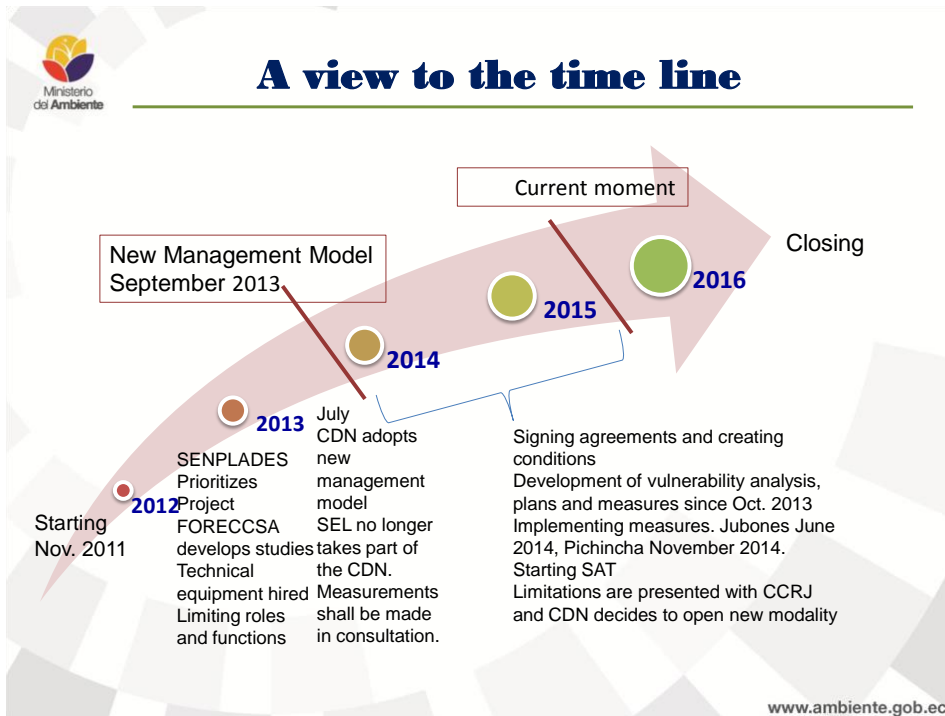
Ministerio del Ambiente

A view to the time line

Current moment

Closing

New Management Model September 2013

2016

2015

2014

2013

2012

Starting Nov. 2011

SENPLADES Prioritizes Project FORECCSA develops studies Technical equipment hired Limiting roles and functions

July CDN adopts new management model SEL no longer takes part of the CDN. Measurements shall be made in consultation.

Signing agreements and creating conditions
Development of vulnerability analysis, plans and measures since Oct. 2013
Implementing measures. Jubones June 2014, Pichincha November 2014.
Starting SAT
Limitations are presented with CCRJ and CDN decides to open new modality

www.ambiente.gob.ec